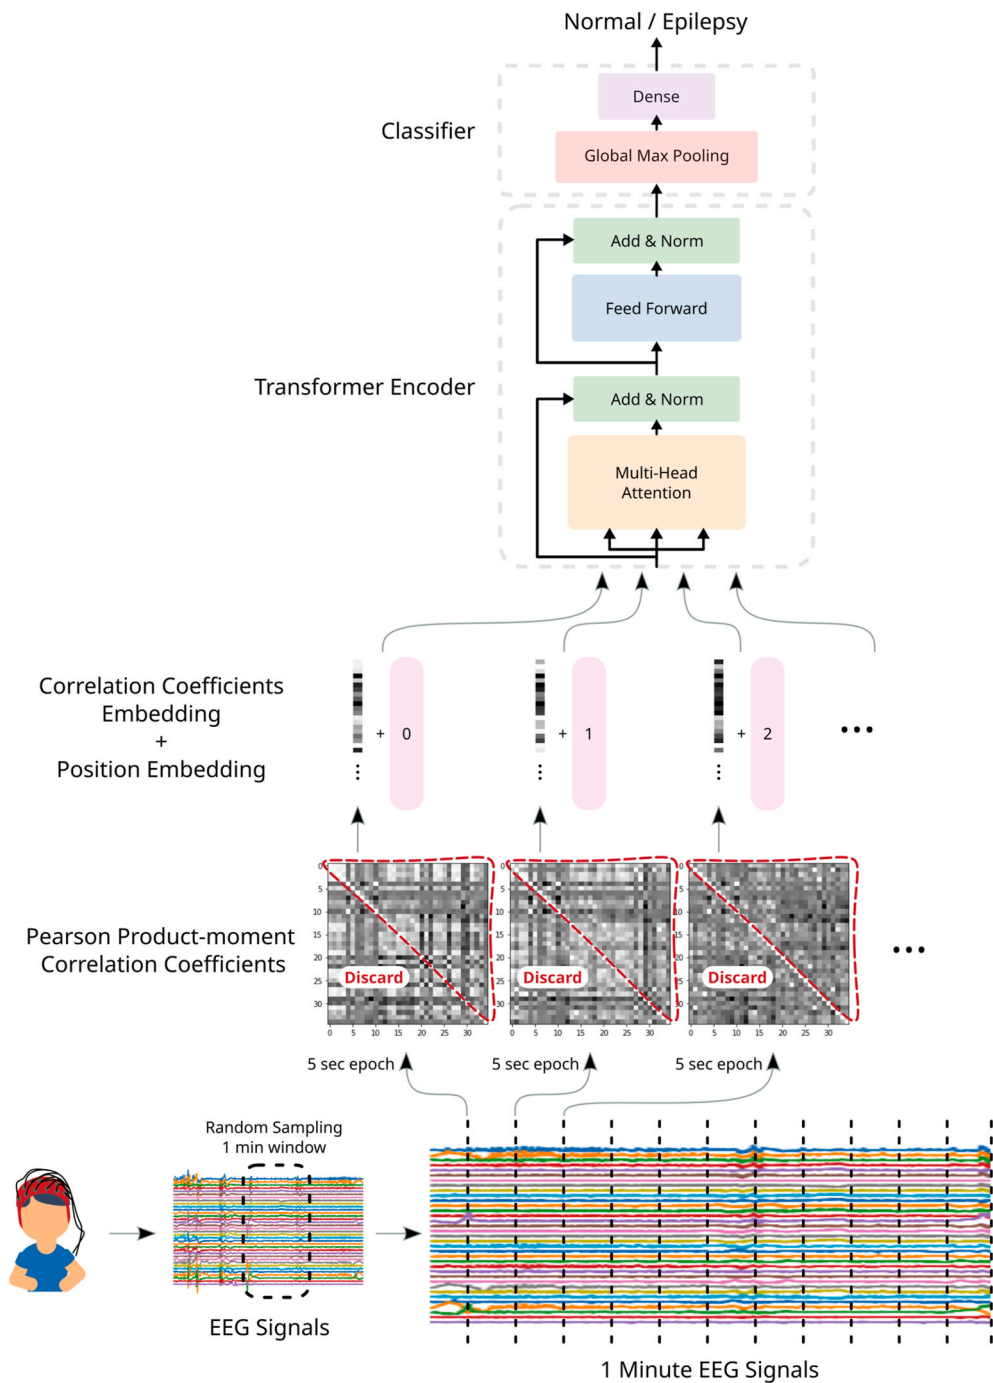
Normal / Epilepsy

Classifier

Dense

Global Max Pooling

Transformer Encoder

Add & Norm

Feed Forward

Add & Norm

Multi-Head Attention

Correlation Coefficients Embedding + Position Embedding

+ 0

+ 1

+ 2

...

Pearson Product-moment Correlation Coefficients

0 5 10 15 20 25 30

Discard

Discard

Discard

...

5 sec epoch

5 sec epoch

5 sec epoch

Random Sampling 1 min window

EEG Signals

1 Minute EEG Signals